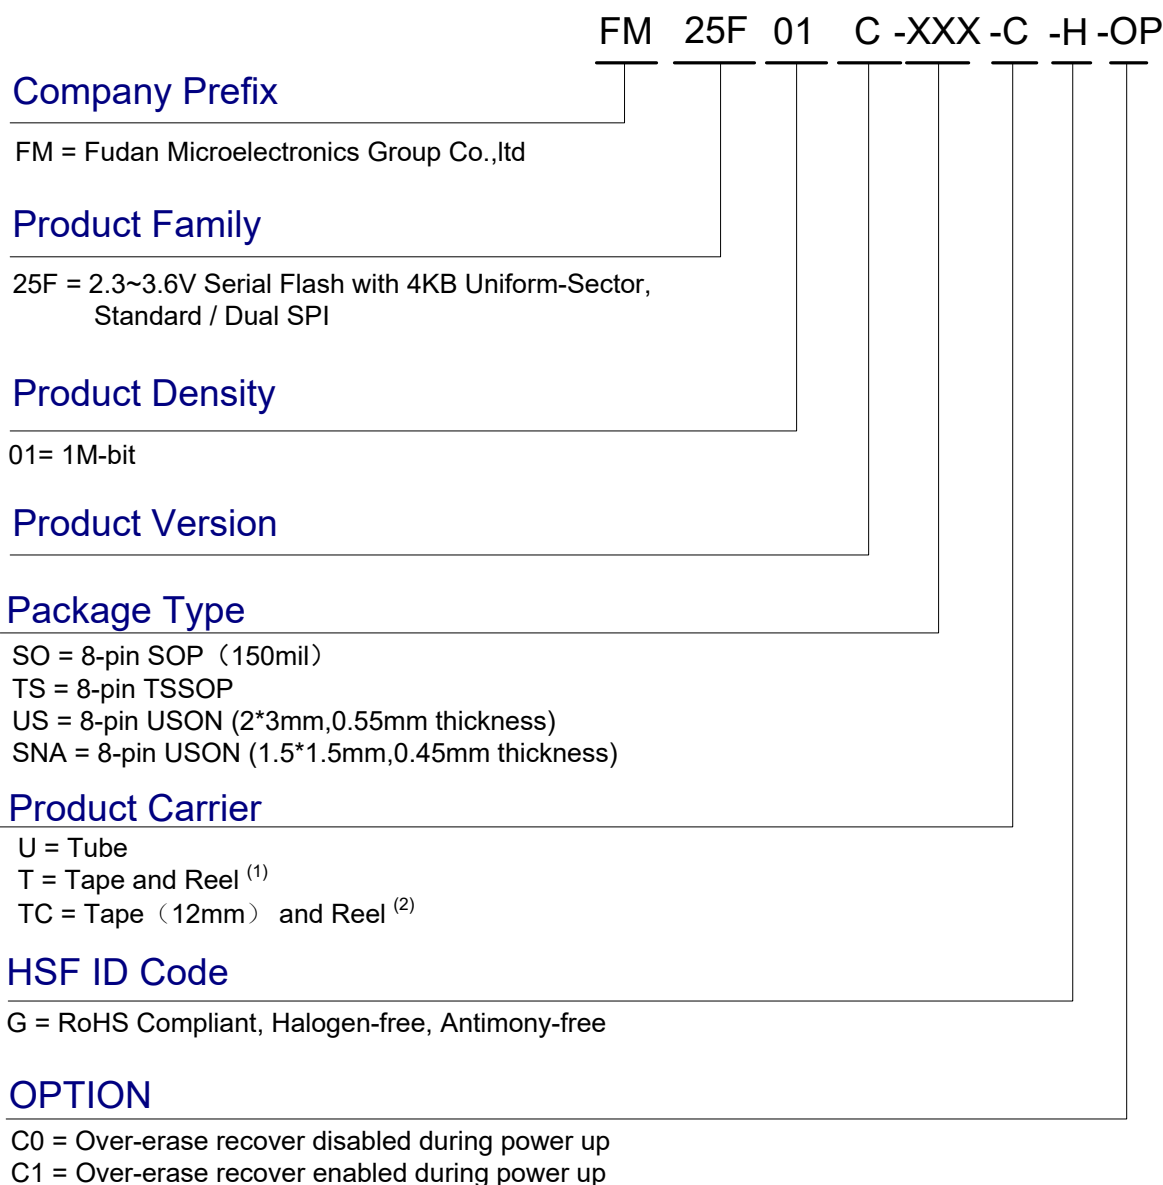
FM 25F 01 C -XXX -C -H -OP

Company Prefix

FM = Fudan Microelectronics Group Co.,ltd

Product Family

25F = 2.3~3.6V Serial Flash with 4KB Uniform-Sector, Standard / Dual SPI

Product Density

01= 1M-bit

Product Version

Package Type

SO = 8-pin SOP（150mil）
TS = 8-pin TSSOP
US = 8-pin USON (2*3mm,0.55mm thickness)
SNA = 8-pin USON (1.5*1.5mm,0.45mm thickness)

Product Carrier

U = Tube
T = Tape and Reel $^{(1)}$
TC = Tape（12mm） and Reel $^{(2)}$

HSF ID Code

G = RoHS Compliant, Halogen-free, Antimony-free

OPTION

C0 = Over-erase recover disabled during power up
C1 = Over-erase recover enabled during power up